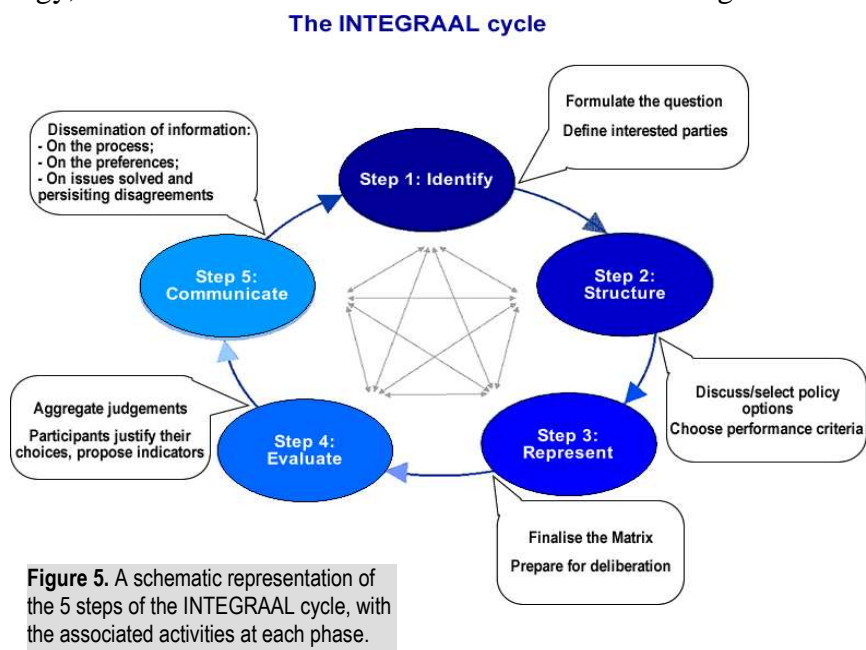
The INTEGRAAL cycle

Dissemination of information:
- On the process;
- On the preferences;
- On issues solved and persisiting disagreements

Formulate the question
Define interested parties

Step 1: Identify

Step 5: Communicate

Step 2: Structure

Aggregate judgements
Participants justify their choices, propose indicators

Step 4: Evaluate

Step 3: Represent

Discuss/select policy options
Choose performance criteria

Finalise the Matrix
Prepare for deliberation

**Figure 5.** A schematic representation of the 5 steps of the INTEGRAAL cycle, with the associated activities at each phase.